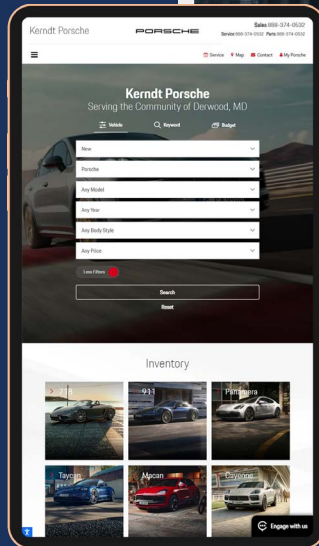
Kerndt Porsche

PORSCHE

Sales 888-374-0532
Service 888-374-0532 Parts 888-374-0532

Service Map Contact My Porsche

Kerndt Porsche
Serving the Community of Derwood, MD

Vehicle Keyword Budget

New

Porsche

Any Model

Any Year

Any Body Style

Any Price

Less Filters

Search

Reset

Inventory

718

911

Panamera

Taycan

Macan

Cayenne

Engage with us